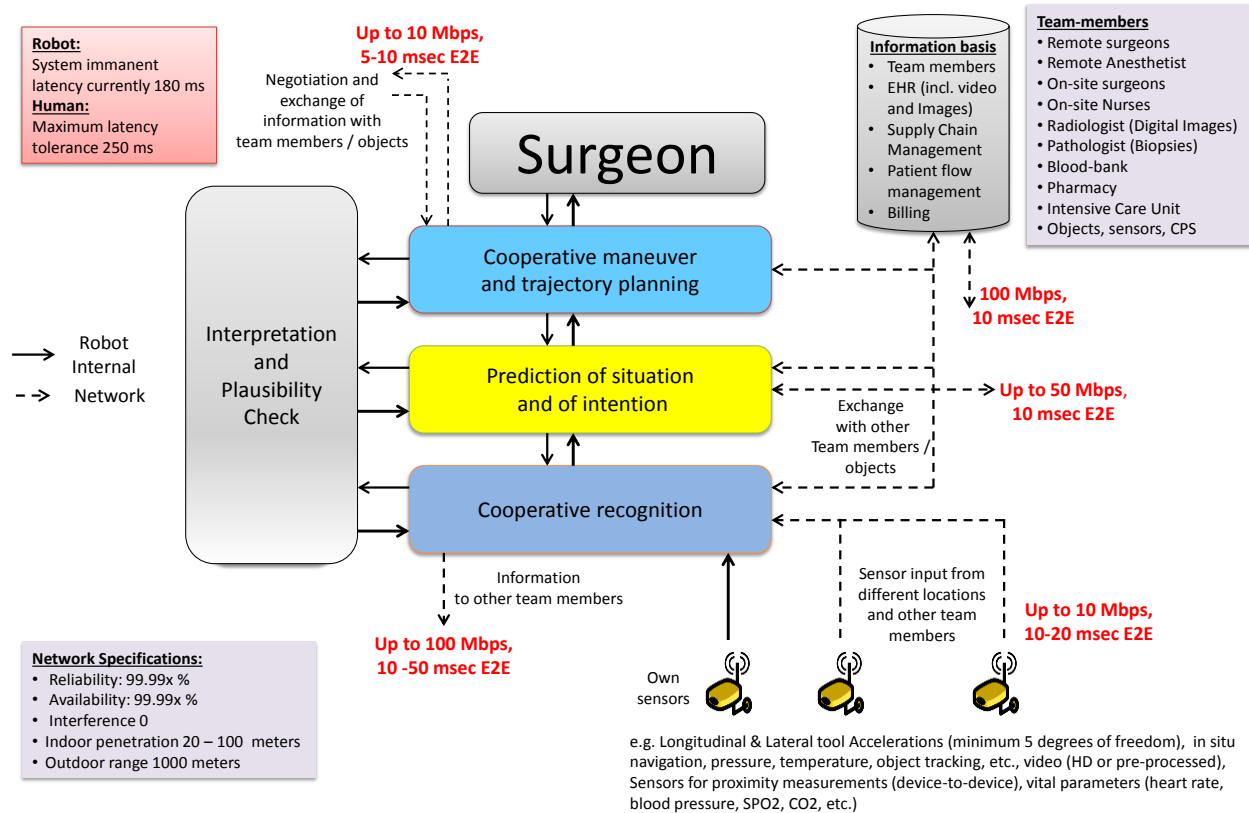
Robot:
System immanent latency currently 180 ms
Human:
Maximum latency tolerance 250 ms

Up to 10 Mbps, 5-10 msec E2E

Negotiation and exchange of information with team members / objects

Surgeon

Information basis
• Team members
• EHR (incl. video and Images)
• Supply Chain Management
• Patient flow management
• Billing

Team-members
• Remote surgeons
• Remote Anesthetist
• On-site surgeons
• On-site Nurses
• Radiologist (Digital Images)
• Pathologist (Biopsies)
• Blood-bank
• Pharmacy
• Intensive Care Unit
• Objects, sensors, CPS

Interpretation and Plausibility Check

Cooperative maneuver and trajectory planning

100 Mbps, 10 msec E2E

Robot Internal

Network

Prediction of situation and of intention

Up to 50 Mbps, 10 msec E2E

Exchange with other Team members / objects

Cooperative recognition

Information to other team members

Up to 100 Mbps, 10 -50 msec E2E

Sensor input from different locations and other team members

Up to 10 Mbps, 10-20 msec E2E

Own sensors

Network Specifications:
• Reliability: 99.99x %
• Availability: 99.99x %
• Interference 0
• Indoor penetration 20 – 100 meters
• Outdoor range 1000 meters

e.g. Longitudinal & Lateral tool Accelerations (minimum 5 degrees of freedom), in situ navigation, pressure, temperature, object tracking, etc., video (HD or pre-processed), Sensors for proximity measurements (device-to-device), vital parameters (heart rate, blood pressure, SPO2, CO2, etc.)